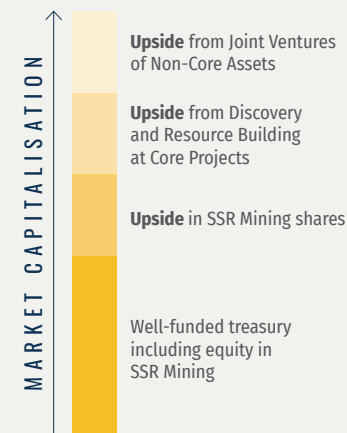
MARKET CAPITALISATION

**Upside** from Joint Ventures of Non-Core Assets

**Upside** from Discovery and Resource Building at Core Projects

**Upside** in SSR Mining shares

Well-funded treasury including equity in SSR Mining